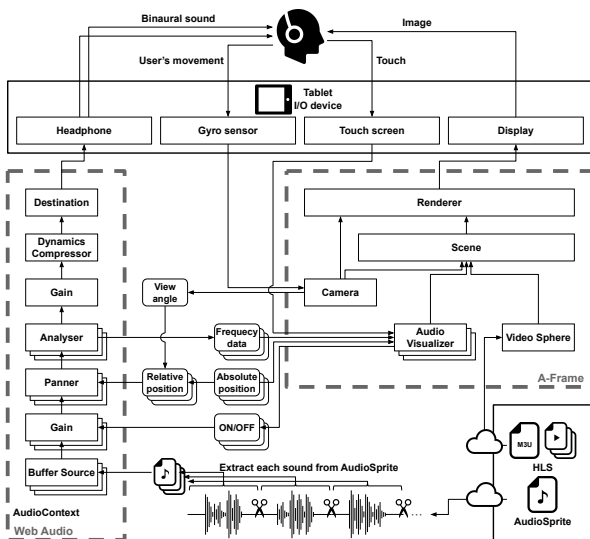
Binaural sound

Image

User's movement

Touch

Tablet
I/O device

Headphone

Gyro sensor

Touch screen

Display

Destination

Dynamics Compressor

Gain

Analyser

Panner

Gain

Buffer Source

View angle

Frequecy data

Relative position

Absolute position

ON/OFF

Renderer

Scene

Camera

Audio Visualizer

Video Sphere

A-Frame

M3U

HLS

AudioSprite

Extract each sound from AudioSprite

AudioContext

Web Audio